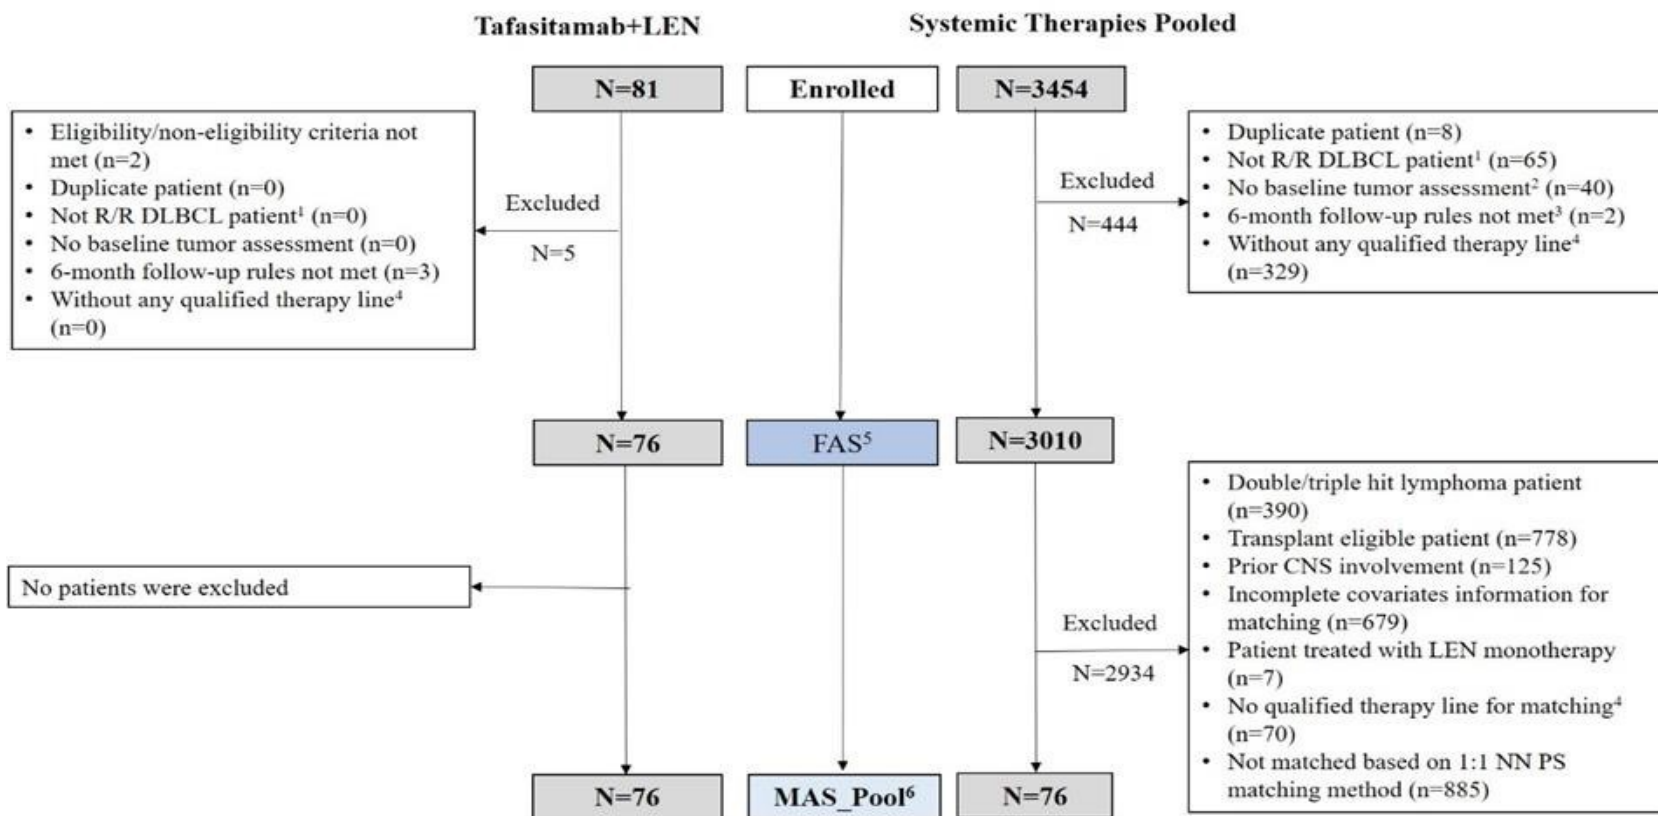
Tafasitamab+LEN

Systemic Therapies Pooled

N=81

Enrolled

N=3454

- Eligibility/non-eligibility criteria not met (n=2)
- Duplicate patient (n=0)
- Not R/R DLBCL patient$^1$ (n=0)
- No baseline tumor assessment (n=0)
- 6-month follow-up rules not met (n=3)
- Without any qualified therapy line$^4$ (n=0)

Excluded

N=5

Excluded

N=444

- Duplicate patient (n=8)
- Not R/R DLBCL patient$^1$ (n=65)
- No baseline tumor assessment$^2$ (n=40)
- 6-month follow-up rules not met$^3$ (n=2)
- Without any qualified therapy line$^4$ (n=329)

N=76

FAS$^5$

N=3010

No patients were excluded

Excluded

N=2934

- Double/triple hit lymphoma patient (n=390)
- Transplant eligible patient (n=778)
- Prior CNS involvement (n=125)
- Incomplete covariates information for matching (n=679)
- Patient treated with LEN monotherapy (n=7)
- No qualified therapy line for matching$^4$ (n=70)
- Not matched based on 1:1 NN PS matching method (n=885)

N=76

MAS_Pool$^6$

N=76